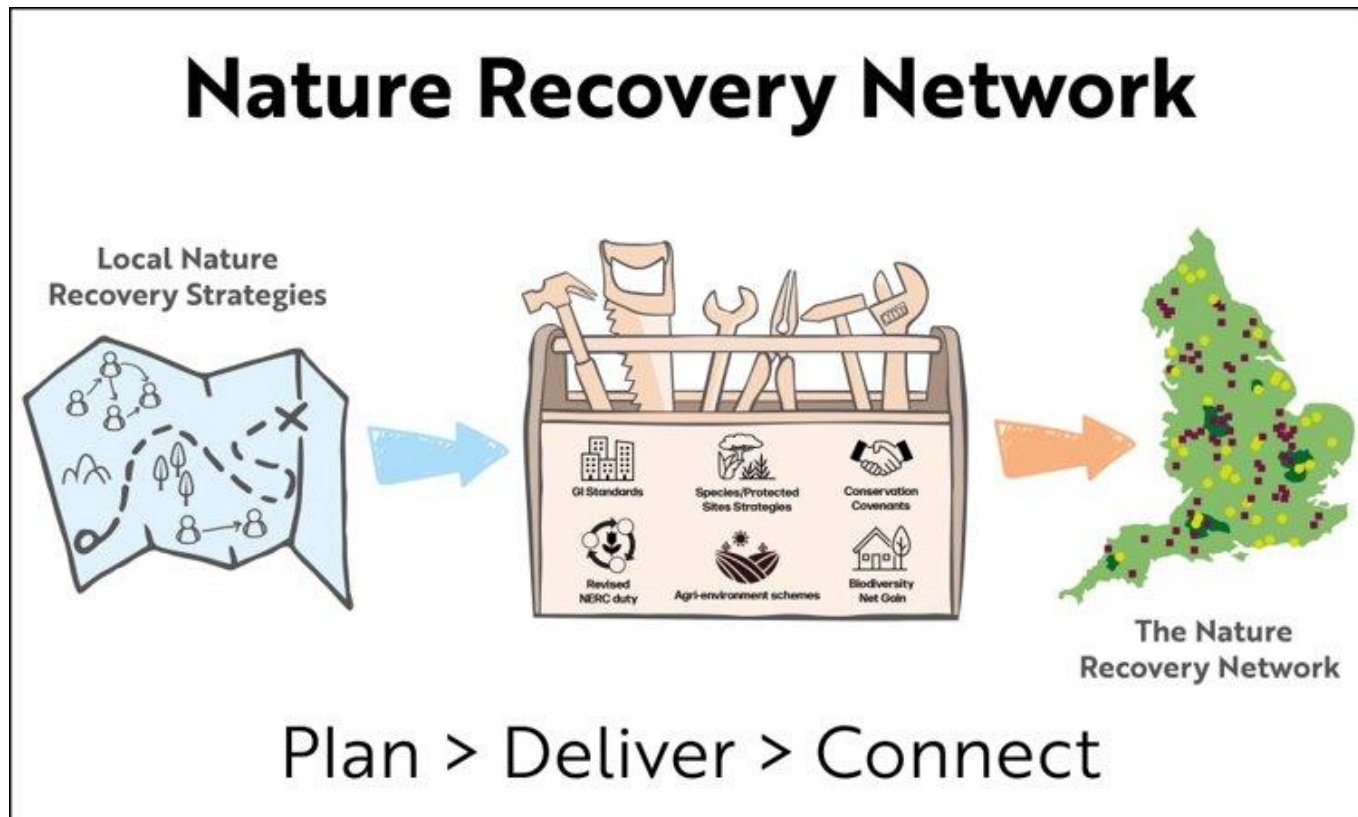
Nature Recovery Network

Local Nature Recovery Strategies

GI Standards

Species/Protected Sites Strategies

Conservation Covenants

Revised NERC duty

Agri-environment schemes

Biodiversity Net Gain

The Nature Recovery Network

Plan > Deliver > Connect